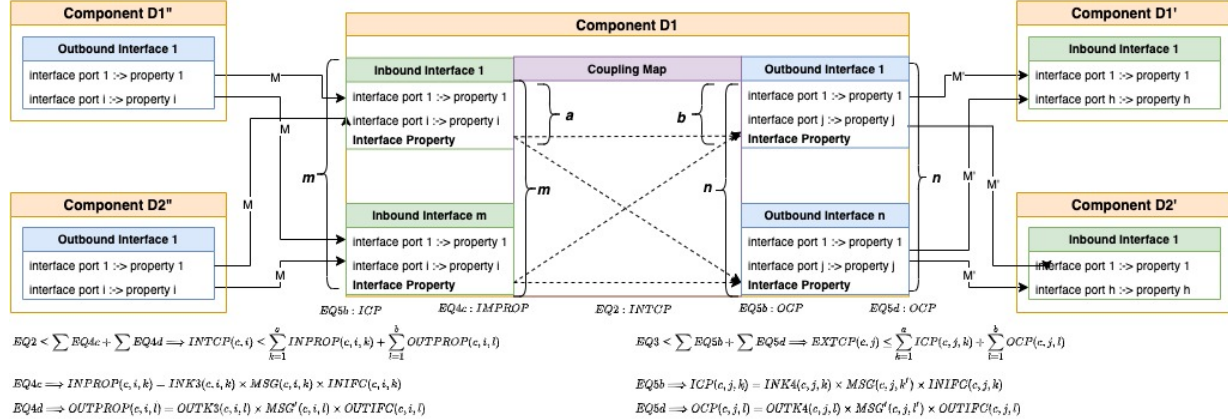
Component D1"

Outbound Interface 1
interface port 1 :-> property 1
interface port i :-> property i

Component D2"

Outbound Interface 1
interface port 1 :-> property 1
interface port i :-> property i

Component D1

Inbound Interface 1
interface port 1 :-> property 1
interface port i :-> property i
Interface Property

Inbound Interface m
interface port 1 :-> property 1
interface port i :-> property i
Interface Property

Coupling Map

Outbound Interface 1
interface port 1 :-> property 1
interface port j :-> property j
Interface Property

Outbound Interface n
interface port 1 :-> property 1
interface port j :-> property j
Interface Property

a
b
m
m
n
n
M
M
M
M
M'
M'
M'
M'

Component D1'

Inbound Interface 1
interface port 1 :-> property 1
interface port h :-> property h

Component D2'

Inbound Interface 1
interface port 1 :-> property 1
interface port h :-> property h

$EQ5b : ICP$
$EQ4c : IMPROP$
$EQ2 : INTCP$
$EQ5b : OCP$
$EQ5d : OCP$

$EQ2 < \sum EQ4c + \sum EQ4d \Longrightarrow INTCP(c,i) < \sum_{k=1}^{a} INPROP(c,i,k) + \sum_{l=1}^{b} OUTPROP(c,i,l)$

$EQ3 < \sum EQ5b + \sum EQ5d \Longrightarrow EXTCP(c,j) \leq \sum_{k=1}^{a} ICP(c,j,k) + \sum_{l=1}^{b} OCP(c,j,l)$

$EQ4c \Longrightarrow INPROP(c,i,k) = INK3(c,i,k) \times MSG(c,i,k) \times INIFC(c,i,k)$

$EQ5b \Longrightarrow ICP(c,j,k) = INK4(c,j,k) \times MSG(c,j,k') \times INIFC(c,j,k)$

$EQ4d \Longrightarrow OUTPROP(c,i,l) = OUTK3(c,i,l) \times MSG'(c,i,l) \times OUTIFC(c,i,l)$

$EQ5d \Longrightarrow OCP(c,j,l) = OUTK4(c,j,l) \times MSG'(c,j,l') \times OUTIFC(c,j,l)$